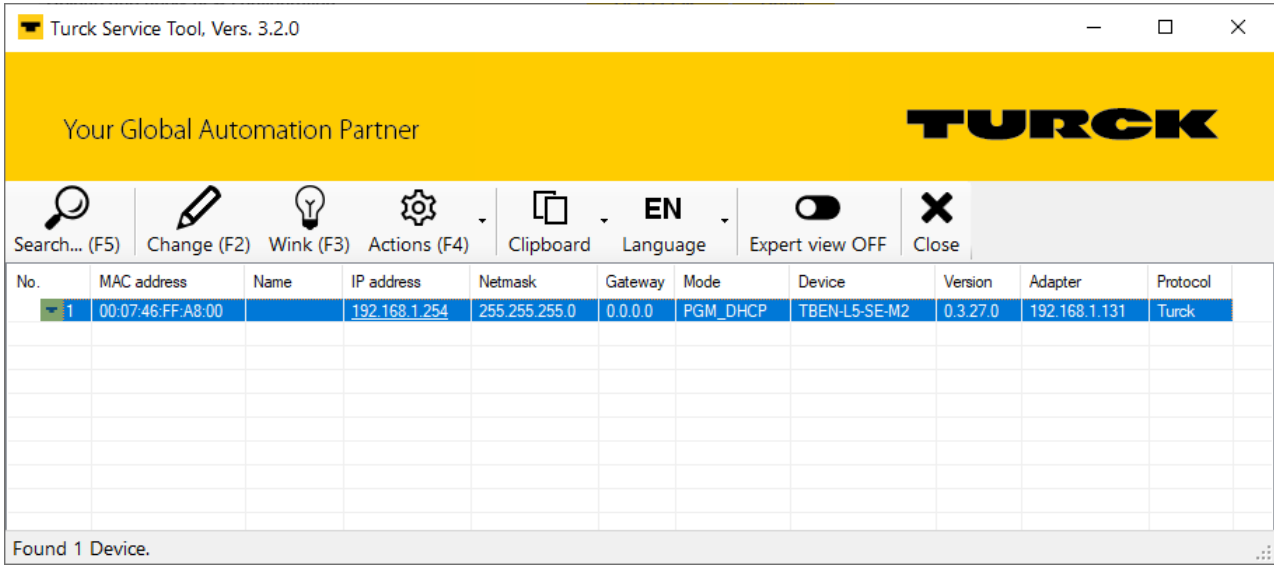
Turck Service Tool, Vers. 3.2.0

Your Global Automation Partner

TURCK

Search... (F5) Change (F2) Wink (F3) Actions (F4) Clipboard EN Language Expert view OFF Close

| No. | MAC address | Name | IP address | Netmask | Gateway | Mode | Device | Version | Adapter | Protocol |
|---|---|---|---|---|---|---|---|---|---|---|
| 1 | 00:07:46:FF:A8:00 | | 192.168.1.254 | 255.255.255.0 | 0.0.0.0 | PGM_DHCP | TBEN-L5-SE-M2 | 0.3.27.0 | 192.168.1.131 | Turck |

Found 1 Device.